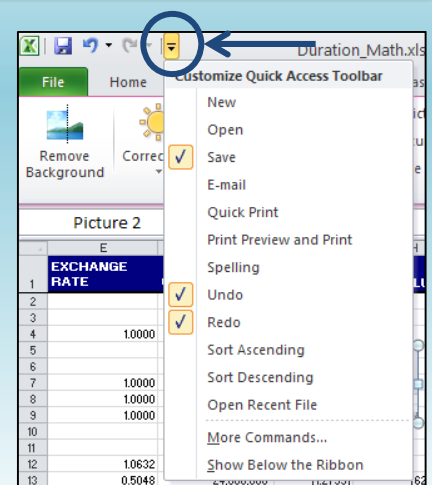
Duration_Math.xls

File
Home

Remove Background
Correc

Picture 2

Customize Quick Access Toolbar
New
Open
Save
E-mail
Quick Print
Print Preview and Print
Spelling
Undo
Redo
Sort Ascending
Sort Descending
Open Recent File
More Commands...
Show Below the Ribbon

| | E |
|---|---|
| 1 | EXCHANGE RATE |
| 2 | |
| 3 | |
| 4 | 1.0000 |
| 5 | |
| 6 | |
| 7 | 1.0000 |
| 8 | 1.0000 |
| 9 | 1.0000 |
| 10 | |
| 11 | |
| 12 | 1.0632 |
| 13 | 0.5048 |